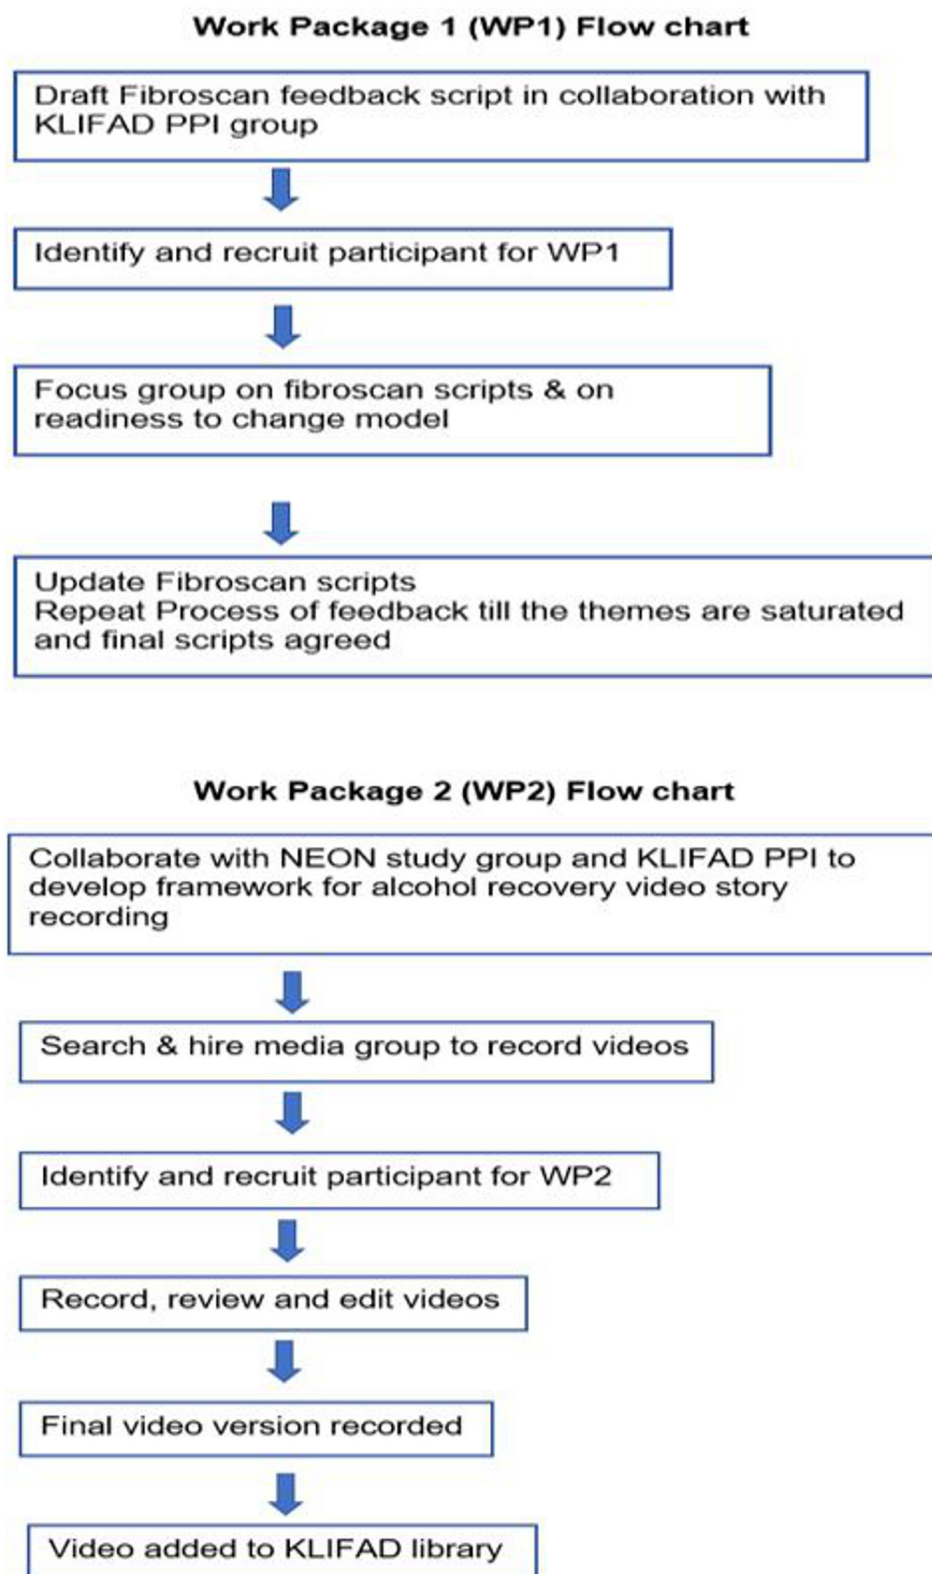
Work Package 1 (WP1) Flow chart

Draft Fibroscan feedback script in collaboration with KLIFAD PPI group

Identify and recruit participant for WP1

Focus group on fibroscan scripts & on readiness to change model

Update Fibroscan scripts
Repeat Process of feedback till the themes are saturated and final scripts agreed

Work Package 2 (WP2) Flow chart

Collaborate with NEON study group and KLIFAD PPI to develop framework for alcohol recovery video story recording

Search & hire media group to record videos

Identify and recruit participant for WP2

Record, review and edit videos

Final video version recorded

Video added to KLIFAD library